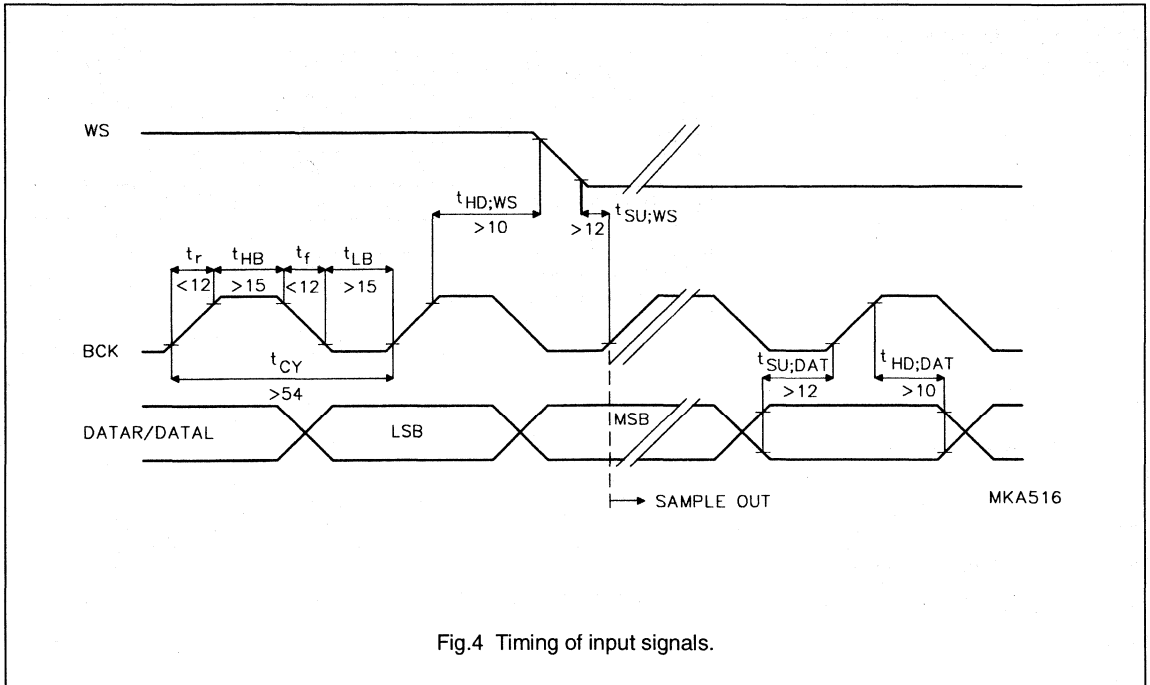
WS

$t_{HD;WS}$

>10

>12

$t_{SU;WS}$

$t_r$

$t_{HB}$

$t_f$

$t_{LB}$

<12

>15

<12

>15

BCK

$t_{CY}$

>54

$t_{SU;DAT}$

>12

$t_{HD;DAT}$

>10

DATAR/DATAL

LSB

MSB

SAMPLE OUT

MKA516

Fig.4 Timing of input signals.